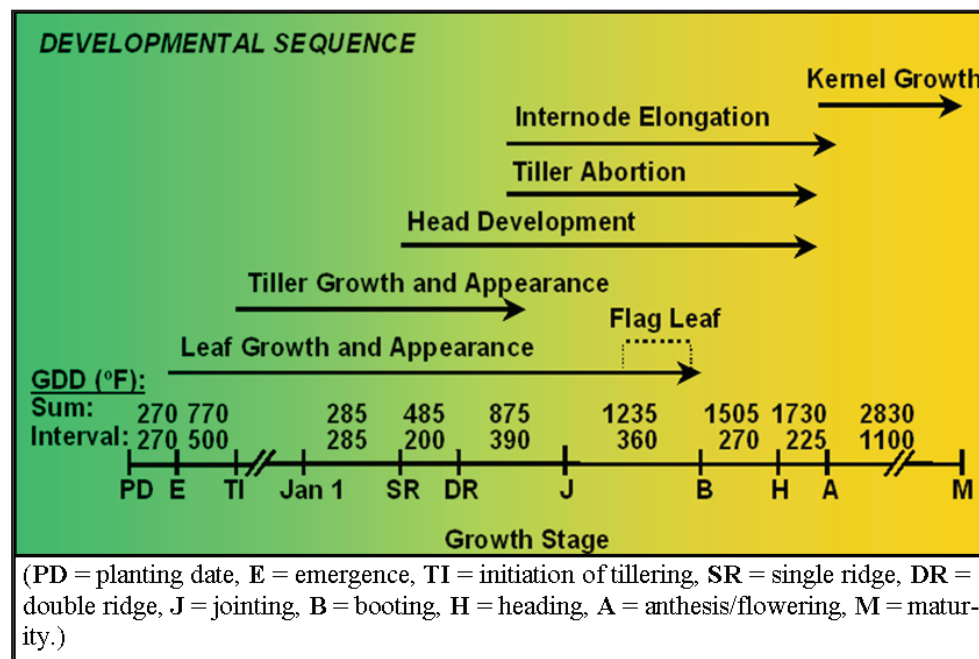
DEVELOPMENTAL SEQUENCE

Kernel Growth

Internode Elongation

Tiller Abortion

Head Development

Tiller Growth and Appearance

Flag Leaf

Leaf Growth and Appearance

GDD (°F):

| | | | | | | | | | | | |
|---|---|---|---|---|---|---|---|---|---|---|---|
| Sum: | 270 | 770 | | 285 | 485 | 875 | 1235 | 1505 | 1730 | 2830 | |
| Interval: | 270 | 500 | | 285 | 200 | 390 | 360 | 270 | 225 | 1100 | |
| PD | E | TI | Jan 1 | SR | DR | J | B | H | A | M | |

Growth Stage

(PD = planting date, E = emergence, TI = initiation of tillering, SR = single ridge, DR = double ridge, J = jointing, B = booting, H = heading, A = anthesis/flowering, M = maturity.)